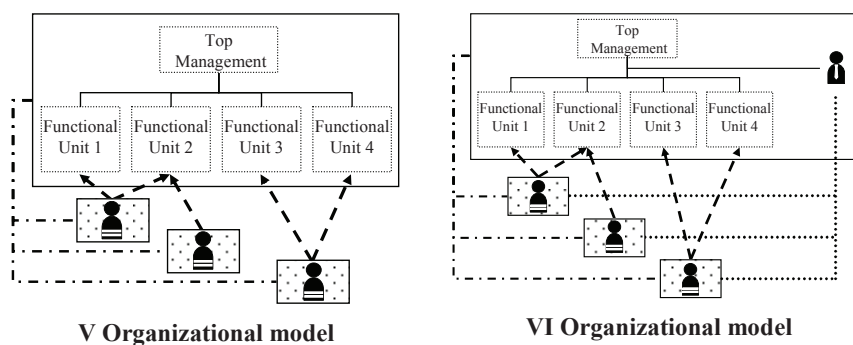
Top Management

Functional Unit 1

Functional Unit 2

Functional Unit 3

Functional Unit 4

V Organizational model

Top Management

Functional Unit 1

Functional Unit 2

Functional Unit 3

Functional Unit 4

VI Organizational model